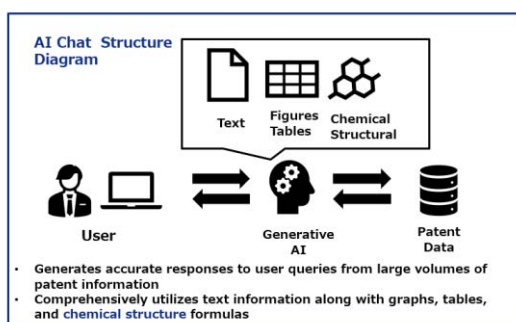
AI Chat Structure Diagram

Text

Figures Tables

Chemical Structural

User

Generative AI

Patent Data

· Generates accurate responses to user queries from large volumes of patent information
· Comprehensively utilizes text information along with graphs, tables, and chemical structure formulas